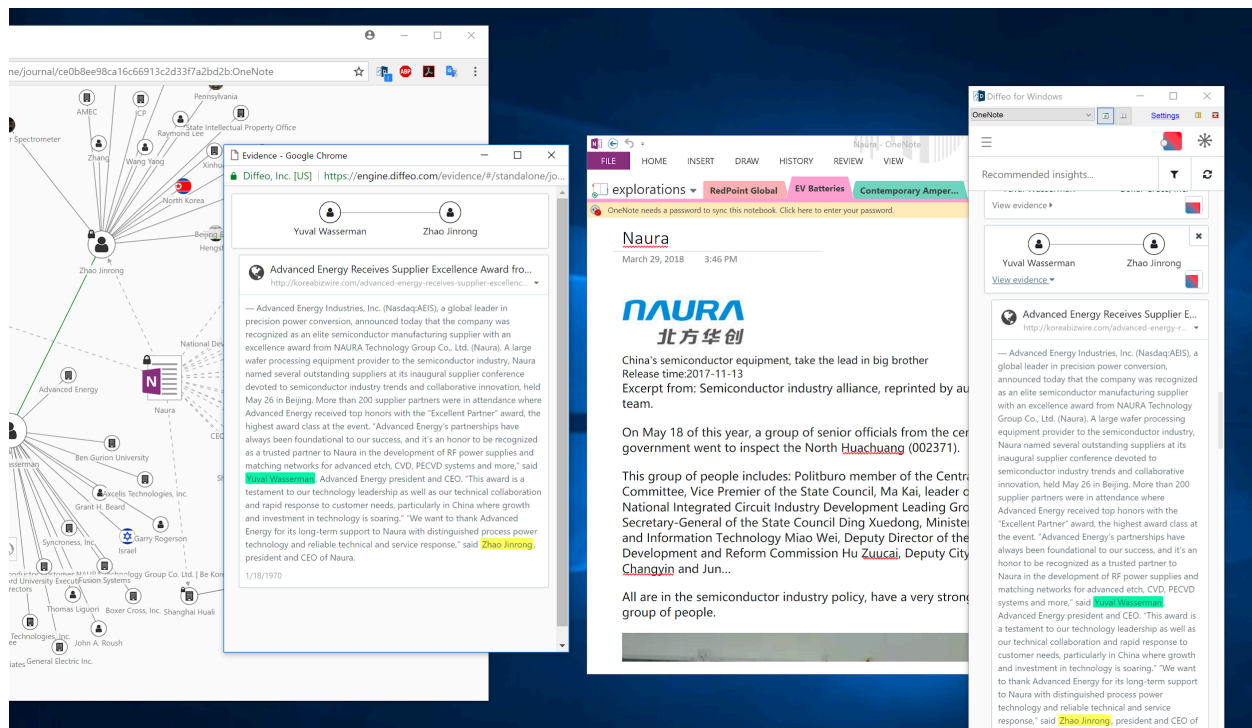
ne/journal/ce0b8ee98ca16c66913c2d33f7a2bd2b:OneNote

AMEC
ICP
Pennsylvania
Raymond Lee
State Intellectual Property Office
r Spectrometer
Zhang
Wang Yang
Xinhu
North Korea
Beijing
Hengs
Zhao Jinrong
National Dev
Advanced Energy
Naura
CEO
Ben Gurion University
Axcelis Technologies, Inc.
Grant H. Beard
Garry Rogerson
Syncroness, Inc.
Israel
Technology Group Co. Ltd. | Be Kor
Fusion Systems
Thomas Liguori
Boxer Cross, Inc.
Shanghai Huali
John A. Roush
Technologies, Inc.
General Electric Inc.

Evidence - Google Chrome
Diffeo, Inc. [US] | https://engine.diffeo.com/evidence/#/standalone/jo...

Yuval Wasserman
Zhao Jinrong

Advanced Energy Receives Supplier Excellence Award fro...
http://koreabizwire.com/advanced-energy-receives-supplier-excellenc...

— Advanced Energy Industries, Inc. (Nasdaq:AEIS), a global leader in precision power conversion, announced today that the company was recognized as an elite semiconductor manufacturing supplier with an excellence award from NAURA Technology Group Co., Ltd. (Naura). A large wafer processing equipment provider to the semiconductor industry, Naura named several outstanding suppliers at its inaugural supplier conference devoted to semiconductor industry trends and collaborative innovation, held May 26 in Beijing. More than 200 supplier partners were in attendance where Advanced Energy received top honors with the "Excellent Partner" award, the highest award class at the event. "Advanced Energy's partnerships have always been foundational to our success, and it's an honor to be recognized as a trusted partner to Naura in the development of RF power supplies and matching networks for advanced etch, CVD, PECVD systems and more," said Yuval Wasserman, Advanced Energy president and CEO. "This award is a testament to our technology leadership as well as our technical collaboration and rapid response to customer needs, particularly in China where growth and investment in technology is soaring." "We want to thank Advanced Energy for its long-term support to Naura with distinguished process power technology and reliable technical and service response," said Zhao Jinrong, president and CEO of Naura.

1/18/1970

Naura - OneNote
FILE HOME INSERT DRAW HISTORY REVIEW VIEW
explorations RedPoint Global EV Batteries Contemporary Amper...
OneNote needs a password to sync this notebook. Click here to enter your password.

Naura
March 29, 2018 3:46 PM

NAURA
北方华创

China's semiconductor equipment, take the lead in big brother
Release time:2017-11-13
Excerpt from: Semiconductor industry alliance, reprinted by au
team.

On May 18 of this year, a group of senior officials from the cer
government went to inspect the North Huachuang (002371).

This group of people includes: Politburo member of the Centra
Committee, Vice Premier of the State Council, Ma Kai, leader o
National Integrated Circuit Industry Development Leading Gro
Secretary-General of the State Council Ding Xuedong, Minister
and Information Technology Miao Wei, Deputy Director of the
Development and Reform Commission Hu Zuucai, Deputy City
Changyin and Jun...

All are in the semiconductor industry policy, have a very strong
group of people.

Diffeo for Windows
OneNote
Settings
Recommended insights...
View evidence ▸
Yuval Wasserman
Zhao Jinrong
View evidence ▾

Advanced Energy Receives Supplier E...
http://koreabizwire.com/advanced-energy-r...

— Advanced Energy Industries, Inc. (Nasdaq:AEIS), a global leader in precision power conversion, announced today that the company was recognized as an elite semiconductor manufacturing supplier with an excellence award from NAURA Technology Group Co., Ltd. (Naura). A large wafer processing equipment provider to the semiconductor industry, Naura named several outstanding suppliers at its inaugural supplier conference devoted to semiconductor industry trends and collaborative innovation, held May 26 in Beijing. More than 200 supplier partners were in attendance where Advanced Energy received top honors with the "Excellent Partner" award, the highest award class at the event. "Advanced Energy's partnerships have always been foundational to our success, and it's an honor to be recognized as a trusted partner to Naura in the development of RF power supplies and matching networks for advanced etch, CVD, PECVD systems and more," said Yuval Wasserman, Advanced Energy president and CEO. "This award is a testament to our technology leadership as well as our technical collaboration and rapid response to customer needs, particularly in China where growth and investment in technology is soaring." "We want to thank Advanced Energy for its long-term support to Naura with distinguished process power technology and reliable technical and service response," said Zhao Jinrong, president and CEO of